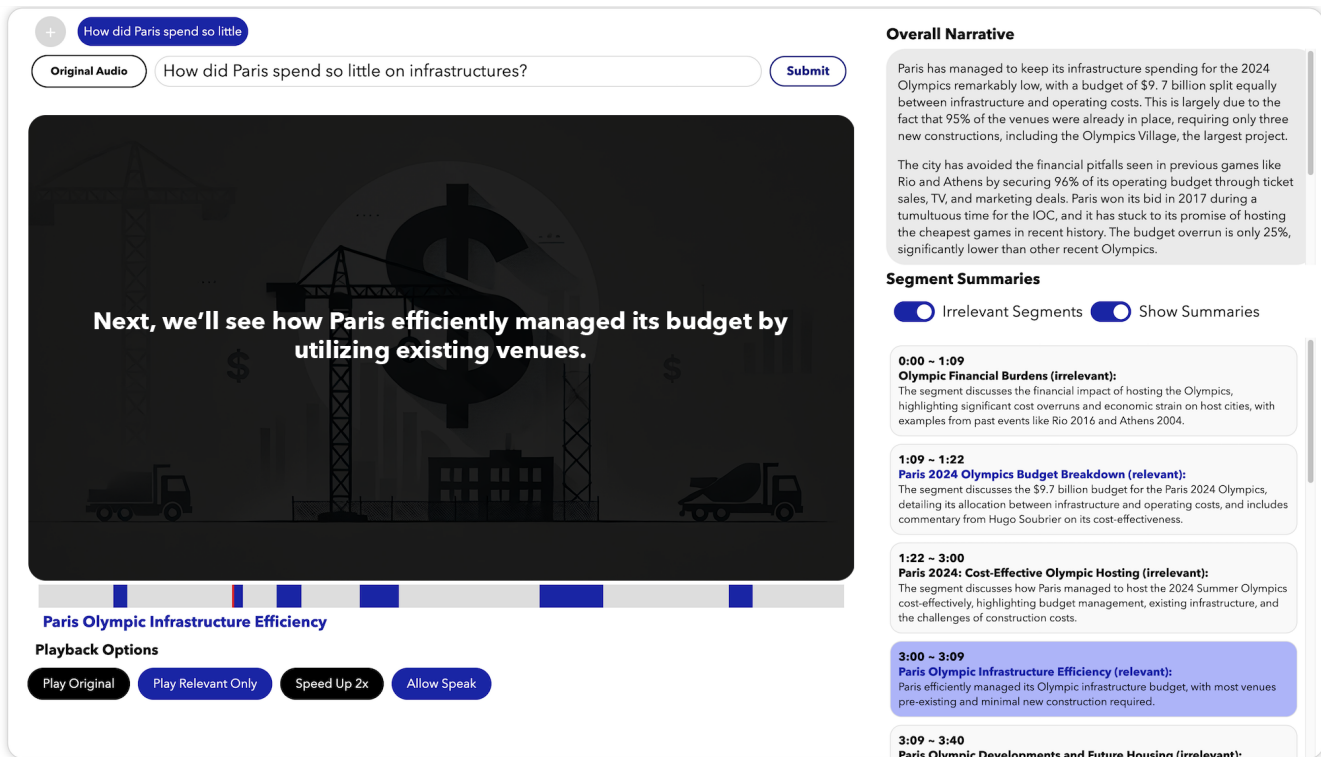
+ How did Paris spend so little

Original Audio How did Paris spend so little on infrastructures? Submit

Next, we'll see how Paris efficiently managed its budget by utilizing existing venues.

Paris Olympic Infrastructure Efficiency

Playback Options

Play Original Play Relevant Only Speed Up 2x Allow Speak

Overall Narrative

Paris has managed to keep its infrastructure spending for the 2024 Olympics remarkably low, with a budget of $9. 7 billion split equally between infrastructure and operating costs. This is largely due to the fact that 95% of the venues were already in place, requiring only three new constructions, including the Olympics Village, the largest project.

The city has avoided the financial pitfalls seen in previous games like Rio and Athens by securing 96% of its operating budget through ticket sales, TV, and marketing deals. Paris won its bid in 2017 during a tumultuous time for the IOC, and it has stuck to its promise of hosting the cheapest games in recent history. The budget overrun is only 25%, significantly lower than other recent Olympics.

Segment Summaries

Irrelevant Segments Show Summaries

0:00 ~ 1:09
Olympic Financial Burdens (irrelevant):
The segment discusses the financial impact of hosting the Olympics, highlighting significant cost overruns and economic strain on host cities, with examples from past events like Rio 2016 and Athens 2004.

1:09 ~ 1:22
Paris 2024 Olympics Budget Breakdown (relevant):
The segment discusses the $9.7 billion budget for the Paris 2024 Olympics, detailing its allocation between infrastructure and operating costs, and includes commentary from Hugo Soubrier on its cost-effectiveness.

1:22 ~ 3:00
Paris 2024: Cost-Effective Olympic Hosting (irrelevant):
The segment discusses how Paris managed to host the 2024 Summer Olympics cost-effectively, highlighting budget management, existing infrastructure, and the challenges of construction costs.

3:00 ~ 3:09
Paris Olympic Infrastructure Efficiency (relevant):
Paris efficiently managed its Olympic infrastructure budget, with most venues pre-existing and minimal new construction required.

3:09 ~ 3:40
Paris Olympic Developments and Future Housing (irrelevant):